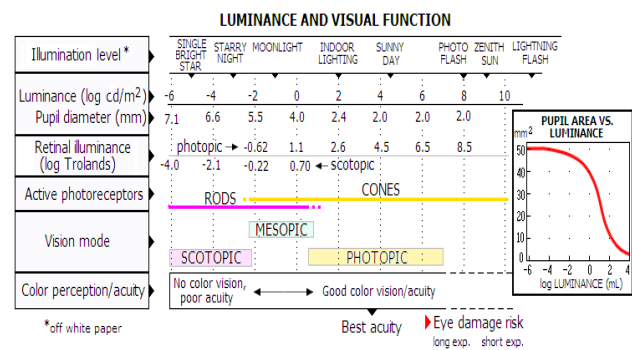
LUMINANCE AND VISUAL FUNCTION

Illumination level *

SINGLE BRIGHT STAR | STARRY NIGHT | MOONLIGHT | INDOOR LIGHTING | SUNNY DAY | PHOTO FLASH | ZENITH SUN | LIGHTNING FLASH

Luminance (log cd/m$^2$) -6 -4 -2 0 2 4 6 8 10

Pupil diameter (mm) 7.1 6.6 5.5 4.0 2.4 2.0 2.0 2.0

Retinal illuminance (log Trolands) photopic → -0.62 1.1 2.6 4.5 6.5 8.5
-4.0 -2.1 -0.22 0.70 ← scotopic

Active photoreceptors RODS CONES

Vision mode MESOPIC SCOTOPIC PHOTOPIC

Color perception/acuity No color vision, poor acuity ← → Good color vision/acuity

*off white paper

Best acuity

Eye damage risk
long exp. short exp.

PUPIL AREA VS. LUMINANCE
mm$^2$
50
40
30
20
10
0
-6 -4 -2 0 2 4
log LUMINANCE (mL)